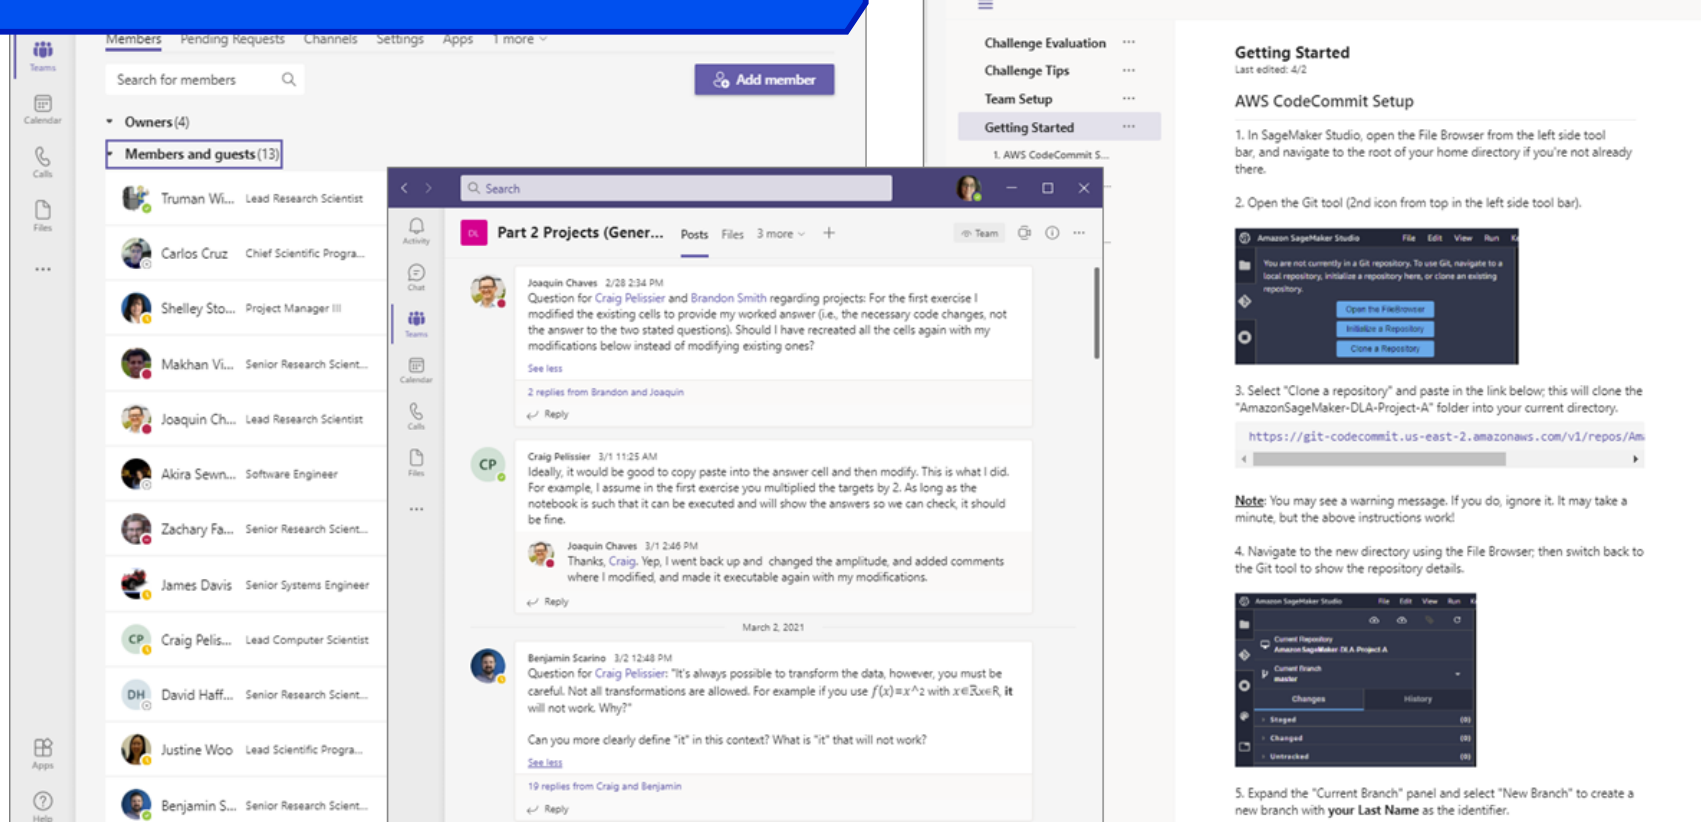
Teams
Calendar
Calls
Files
...
Apps
Help

Members Pending Requests Channels Settings Apps 1 more

Search for members
Add member

Owners (4)
Members and guests (13)

Truman Wi... Lead Research Scientist
Carlos Cruz Chief Scientific Progra...
Shelley Sto... Project Manager III
Makhan Vi... Senior Research Scient...
Joaquin Ch... Lead Research Scientist
Akira Sewn... Software Engineer
Zachary Fa... Senior Research Scient...
James Davis Senior Systems Engineer
CP Craig Pelis... Lead Computer Scientist
DH David Haff... Senior Research Scient...
Justine Woo Lead Scientific Progra...
Benjamin S... Senior Research Scient...

Search

Activity
Chat
Teams
Calendar
Calls
Files
...

DL Part 2 Projects (Gener... Posts Files 3 more +
Team

Joaquin Chaves 2/28 2:34 PM
Question for Craig Pelissier and Brandon Smith regarding projects: For the first exercise I modified the existing cells to provide my worked answer (i.e., the necessary code changes, not the answer to the two stated questions). Should I have recreated all the cells again with my modifications below instead of modifying existing ones?
See less
2 replies from Brandon and Joaquin
Reply

CP
Craig Pelissier 3/1 11:25 AM
Ideally, it would be good to copy paste into the answer cell and then modify. This is what I did. For example, I assume in the first exercise you multiplied the targets by 2. As long as the notebook is such that it can be executed and will show the answers so we can check, it should be fine.

Joaquin Chaves 3/1 2:46 PM
Thanks, Craig. Yep, I went back up and changed the amplitude, and added comments where I modified, and made it executable again with my modifications.
Reply

March 2, 2021

Benjamin Scarino 3/2 12:48 PM
Question for Craig Pelissier: "It's always possible to transform the data, however, you must be careful. Not all transformations are allowed. For example if you use $f(x)=x^2$ with $x\in\mathbb{R}$, it will not work. Why?"

Can you more clearly define "it" in this context? What is "it" that will not work?
See less
19 replies from Craig and Benjamin
Reply

Challenge Evaluation ...
Challenge Tips ...
Team Setup ...
Getting Started ...
1. AWS CodeCommit S...

Getting Started
Last edited: 4/2

AWS CodeCommit Setup

1. In SageMaker Studio, open the File Browser from the left side tool bar, and navigate to the root of your home directory if you're not already there.

2. Open the Git tool (2nd icon from top in the left side tool bar).

Amazon SageMaker Studio File Edit View Run
You are not currently in a Git repository. To use Git, navigate to a local repository, initialize a repository here, or clone an existing repository.
Open the FileBrowser
Initialize a Repository
Clone a Repository

3. Select "Clone a repository" and paste in the link below; this will clone the "AmazonSageMaker-DLA-Project-A" folder into your current directory.

https://git-codecommit.us-east-2.amazonaws.com/v1/repos/Am

Note: You may see a warning message. If you do, ignore it. It may take a minute, but the above instructions work!

4. Navigate to the new directory using the File Browser; then switch back to the Git tool to show the repository details.

Amazon SageMaker Studio File Edit View Run
Current Repository
AmazonSageMaker-DLA-Project-A
Current Branch
master
Changes History
Staged (0)
Changed (0)
Untracked (0)

5. Expand the "Current Branch" panel and select "New Branch" to create a new branch with your Last Name as the identifier.